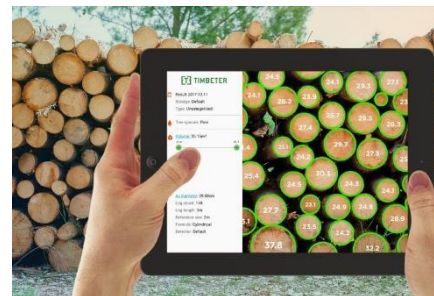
TIMBETER

Result 2017.03.11
Storage: Default
Type: Uncategorized

Tree species: Pine

Volume: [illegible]

Avg diameter: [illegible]
Log count: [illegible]
Log length: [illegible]
Reference size: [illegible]
Formula: Cylindrical
Selector: Default

24.1
26.3
23.9
24.3
27.1
24.0
25.2
26.3
27.4
29.3
26.2
29.7
27.3
25.4
24.3
30.1
24.3
27.7
23.1
24.7
24.3
26.9
37.8
23.5
24.2
32.2